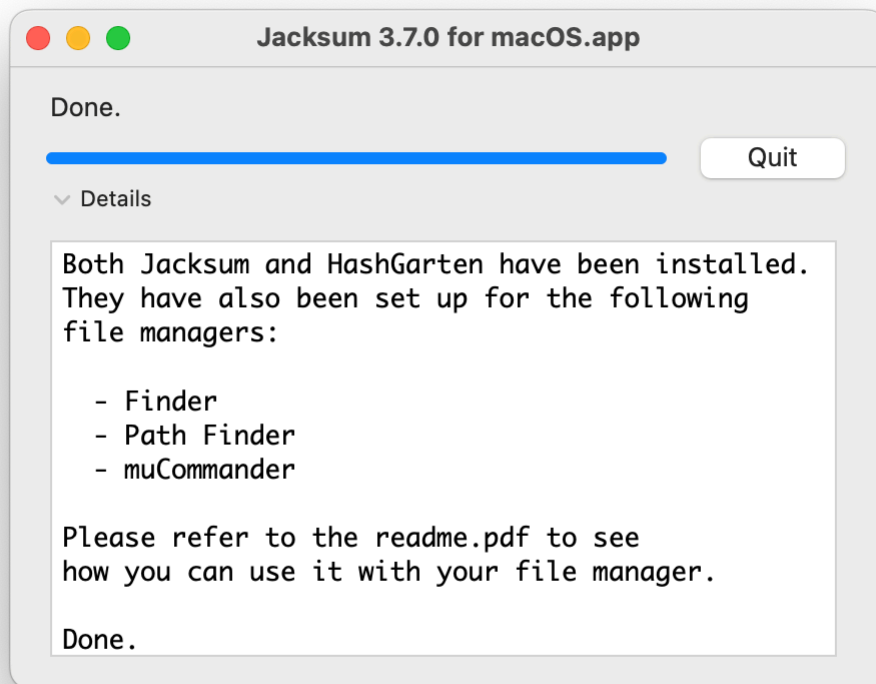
Jacksum 3.7.0 for macOS.app

Done.

Quit

Details

Both Jacksum and HashGarten have been installed. They have also been set up for the following file managers:

- Finder
- Path Finder
- muCommander

Please refer to the readme.pdf to see how you can use it with your file manager.

Done.